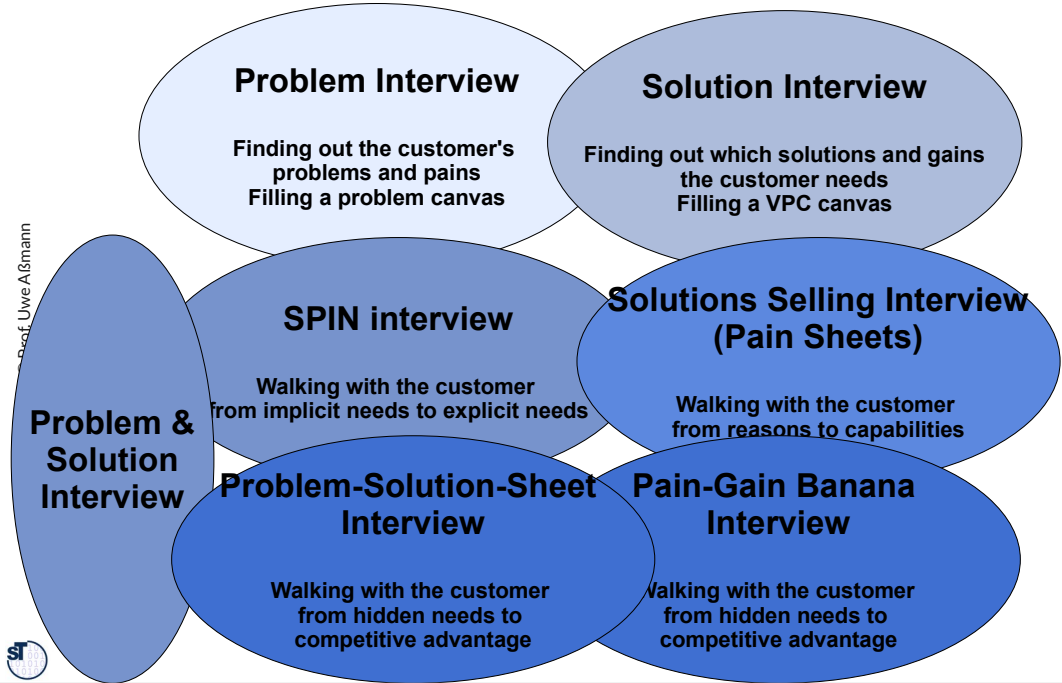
Problem Interview

Finding out the customer's problems and pains
Filling a problem canvas

Solution Interview

Finding out which solutions and gains the customer needs
Filling a VPC canvas

© Prof. Uwe Aßmann

Problem & Solution Interview

SPIN interview

Walking with the customer from implicit needs to explicit needs

Solutions Selling Interview (Pain Sheets)

Walking with the customer from reasons to capabilities

Problem-Solution-Sheet Interview

Walking with the customer from hidden needs to competitive advantage

Pain-Gain Banana Interview

Walking with the customer from hidden needs to competitive advantage

ST